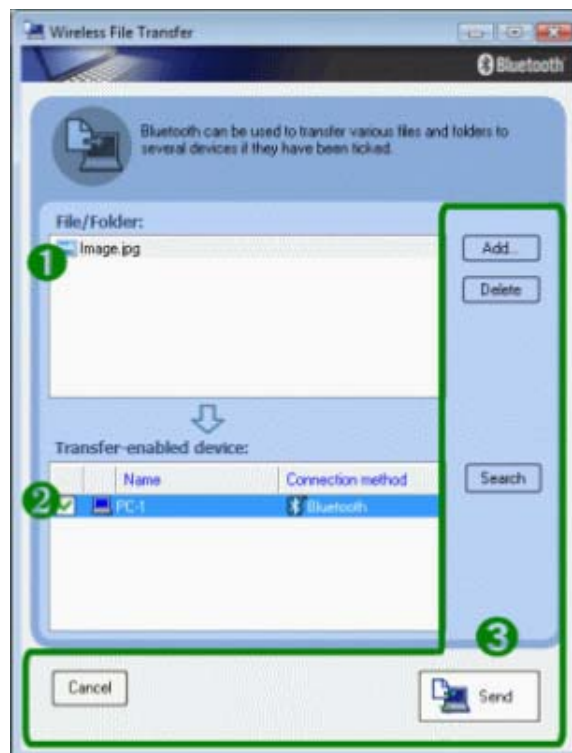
Wireless File Transfer

Bluetooth

Bluetooth can be used to transfer various files and folders to several devices if they have been ticked.

File/Folder:

❶ Image.jpg

Add...

Delete

Transfer-enabled device:

| | | Name | Connection method |
|---|---|---|---|
| ❷ ☑ | | PC-1 | Bluetooth |

Search

❸

Cancel

Send